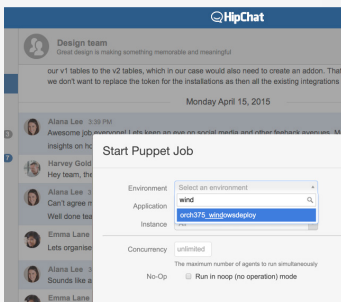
HipChat

Design team
Great design is making something memorable and meaningful

our v1 tables to the v2 tables, which in our case would also need to create an addon. That we don't want to replace the token for the installations as then all the existing integrations

Monday April 15, 2015

3

Alana Lee 3:39 PM
Awesome job everyone! Lets keep an eye on social media and other feeback avenues. M insights on h

7

Harvey Gold
Hey team, th

Alana Lee 3:
Can't agree
Well done te

Emma Lane
Lets organise

Alana Lee 3:
Sounds like

Emma Lane

Start Puppet Job

Environment Select an environment
Application wind
Instance orch375_windowsdeploy

Concurrency unlimited
The maximum number of agents to run simultaneously

No-Op Run in noop (no operation) mode